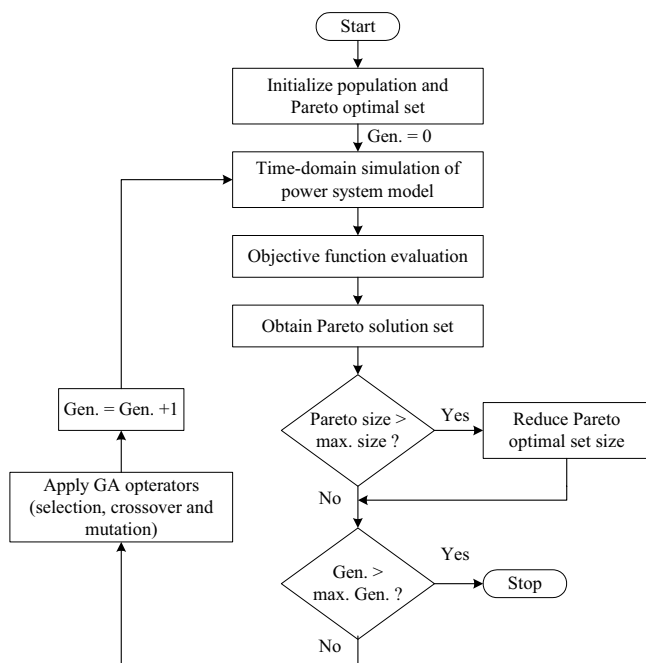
Start

Initialize population and Pareto optimal set

Gen. = 0

Time-domain simulation of power system model

Objective function evaluation

Obtain Pareto solution set

Gen. = Gen. +1

Pareto size > max. size ?

Yes

Reduce Pareto optimal set size

Apply GA opterators (selection, crossover and mutation)

No

Yes

Gen. > max. Gen. ?

Stop

No